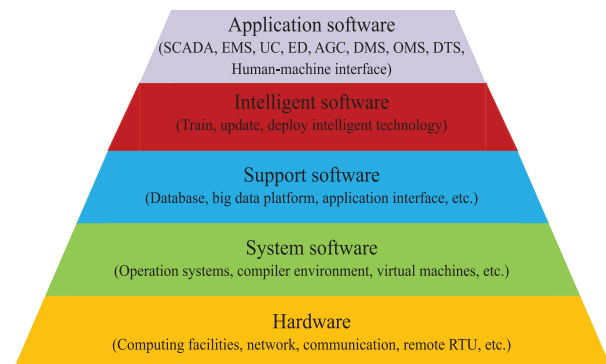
Application software
(SCADA, EMS, UC, ED, AGC, DMS, OMS, DTS, Human-machine interface)

Intelligent software
(Train, update, deploy intelligent technology)

Support software
(Database, big data platform, application interface, etc.)

System software
(Operation systems, compiler environment, virtual machines, etc.)

Hardware
(Computing facilities, network, communication, remote RTU, etc.)